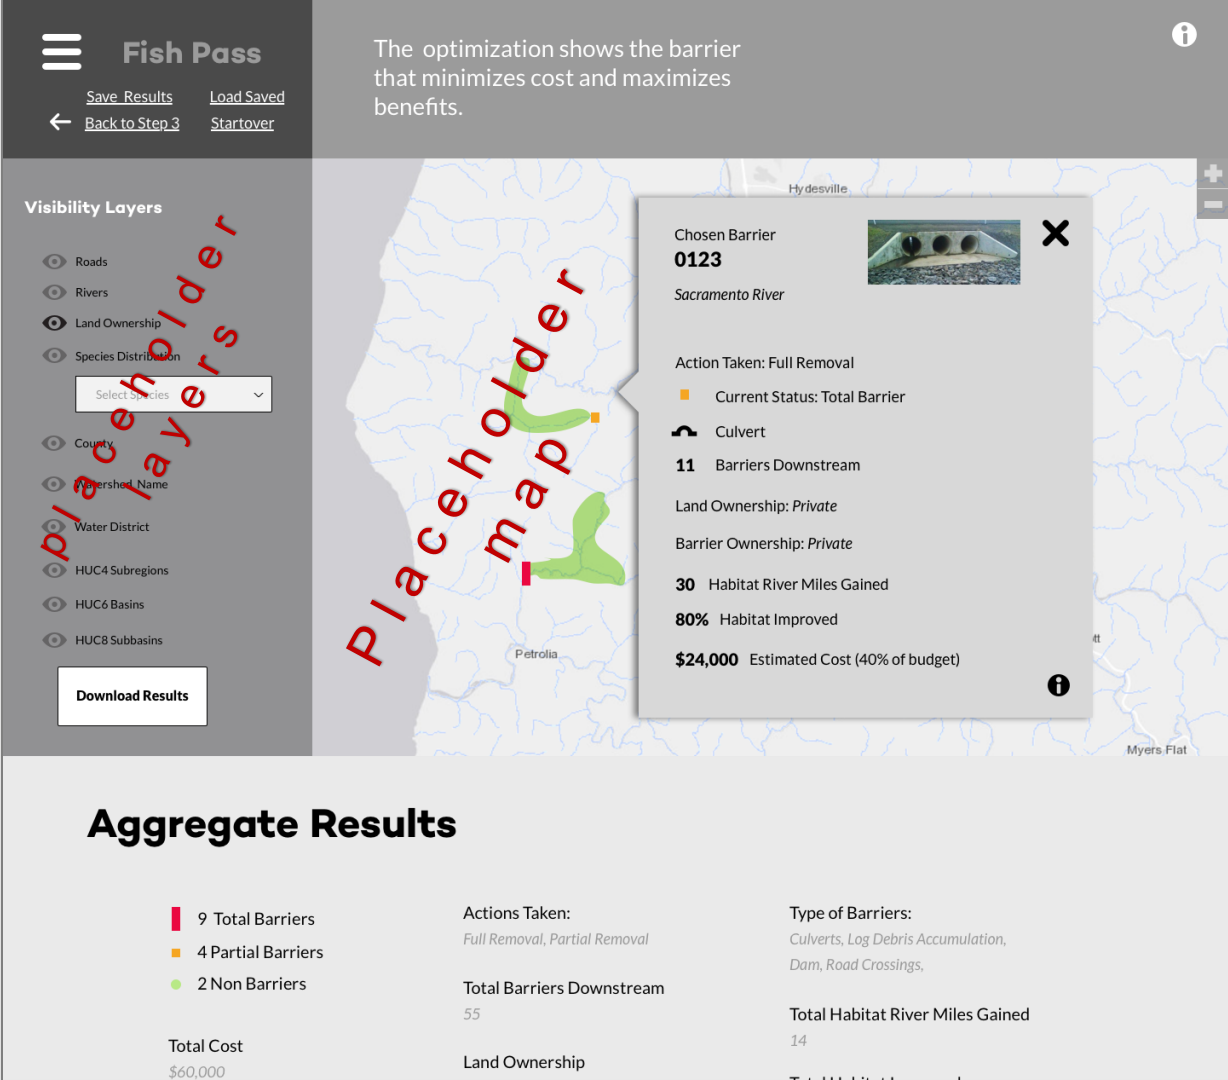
Fish Pass

Save Results Load Saved

Back to Step 3 Startover

The optimization shows the barrier that minimizes cost and maximizes benefits.

Visibility Layers

Roads

Rivers

Land Ownership

Species Distribution

Select Species

County

Watershed Name

Water District

HUC4 Subregions

HUC6 Basins

HUC8 Subbasins

Download Results

Placeholder layers

Placeholder map

Hydesville

Petrolia

Myers Flat

Chosen Barrier
0123

Sacramento River

Action Taken: Full Removal

Current Status: Total Barrier

Culvert

11 Barriers Downstream

Land Ownership: Private

Barrier Ownership: Private

30 Habitat River Miles Gained

80% Habitat Improved

$24,000 Estimated Cost (40% of budget)

Aggregate Results

9 Total Barriers

4 Partial Barriers

2 Non Barriers

Total Cost
$60,000

Actions Taken:
Full Removal, Partial Removal

Total Barriers Downstream
55

Land Ownership

Type of Barriers:
Culverts, Log Debris Accumulation, Dam, Road Crossings,

Total Habitat River Miles Gained
14

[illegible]